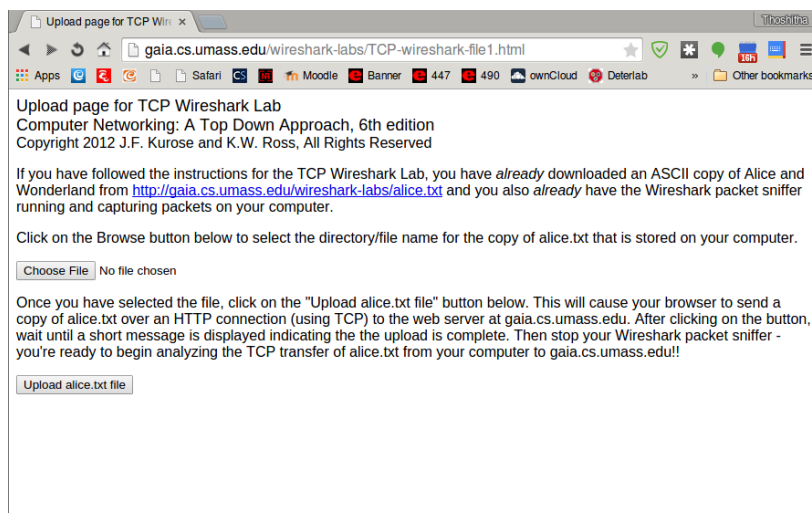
Upload page for TCP Wir ×

Thoshitha

gaia.cs.umass.edu/wireshark-labs/TCP-wireshark-file1.html

16h

Apps Safari CS Moodle Banner 447 490 ownCloud Deterlab » Other bookmarks

Upload page for TCP Wireshark Lab
Computer Networking: A Top Down Approach, 6th edition
Copyright 2012 J.F. Kurose and K.W. Ross, All Rights Reserved

If you have followed the instructions for the TCP Wireshark Lab, you have *already* downloaded an ASCII copy of Alice and Wonderland from http://gaia.cs.umass.edu/wireshark-labs/alice.txt and you also *already* have the Wireshark packet sniffer running and capturing packets on your computer.

Click on the Browse button below to select the directory/file name for the copy of alice.txt that is stored on your computer.

Choose File No file chosen

Once you have selected the file, click on the "Upload alice.txt file" button below. This will cause your browser to send a copy of alice.txt over an HTTP connection (using TCP) to the web server at gaia.cs.umass.edu. After clicking on the button, wait until a short message is displayed indicating the the upload is complete. Then stop your Wireshark packet sniffer - you're ready to begin analyzing the TCP transfer of alice.txt from your computer to gaia.cs.umass.edu!!

Upload alice.txt file